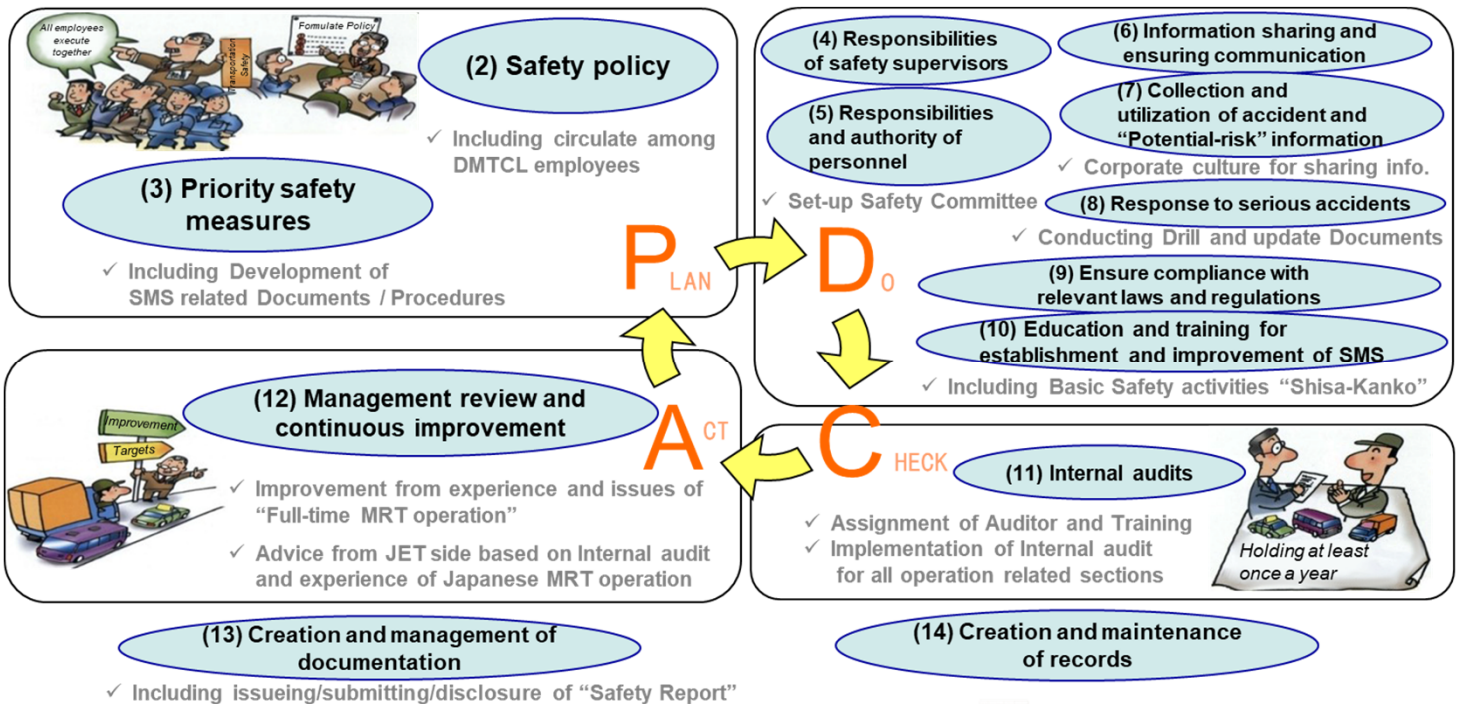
All employees execute together

Formulate Policy

Transportation Safety

(2) Safety policy

✓ Including circulate among DMTCL employees

(3) Priority safety measures

✓ Including Development of SMS related Documents / Procedures

PLAN

(4) Responsibilities of safety supervisors

(5) Responsibilities and authority of personnel

✓ Set-up Safety Committee

(6) Information sharing and ensuring communication

(7) Collection and utilization of accident and "Potential-risk" information

✓ Corporate culture for sharing info.

(8) Response to serious accidents

✓ Conducting Drill and update Documents

DO

(9) Ensure compliance with relevant laws and regulations

(10) Education and training for establishment and improvement of SMS

✓ Including Basic Safety activities "Shisa-Kanko"

Improvement

Targets

(12) Management review and continuous improvement

ACT

✓ Improvement from experience and issues of "Full-time MRT operation"

✓ Advice from JET side based on Internal audit and experience of Japanese MRT operation

CHECK

(11) Internal audits

✓ Assignment of Auditor and Training

✓ Implementation of Internal audit for all operation related sections

Holding at least once a year

(13) Creation and management of documentation

✓ Including issueing/submitting/disclosure of "Safety Report"

(14) Creation and maintenance of records